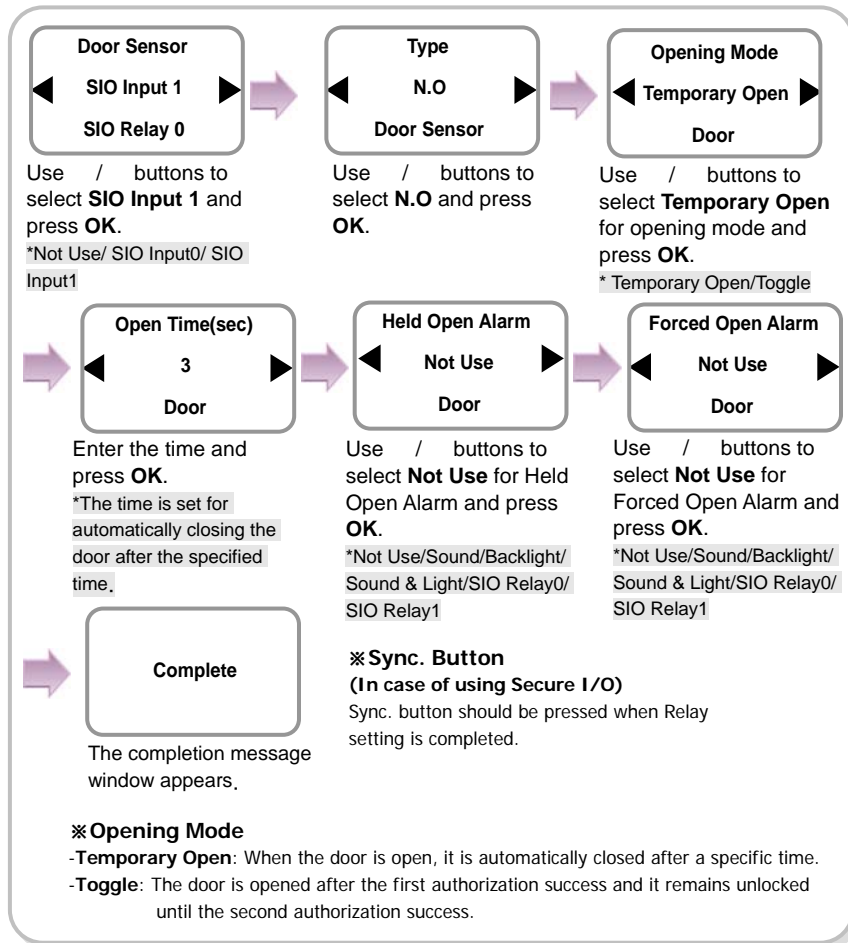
Door Sensor
SIO Input 1
SIO Relay 0

Use / buttons to select **SIO Input 1** and press **OK**.
*Not Use/ SIO Input0/ SIO Input1

Type
N.O
Door Sensor

Use / buttons to select **N.O** and press **OK**.

Opening Mode
Temporary Open
Door

Use / buttons to select **Temporary Open** for opening mode and press **OK**.
* Temporary Open/Toggle

Open Time(sec)
3
Door

Enter the time and press **OK**.
*The time is set for automatically closing the door after the specified time.

Held Open Alarm
Not Use
Door

Use / buttons to select **Not Use** for Held Open Alarm and press **OK**.
*Not Use/Sound/Backlight/ Sound & Light/SIO Relay0/ SIO Relay1

Forced Open Alarm
Not Use
Door

Use / buttons to select **Not Use** for Forced Open Alarm and press **OK**.
*Not Use/Sound/Backlight/ Sound & Light/SIO Relay0/ SIO Relay1

Complete

The completion message window appears.

※Sync. Button
(In case of using Secure I/O)
Sync. button should be pressed when Relay setting is completed.

※Opening Mode
-**Temporary Open**: When the door is open, it is automatically closed after a specific time.
-**Toggle**: The door is opened after the first authorization success and it remains unlocked until the second authorization success.